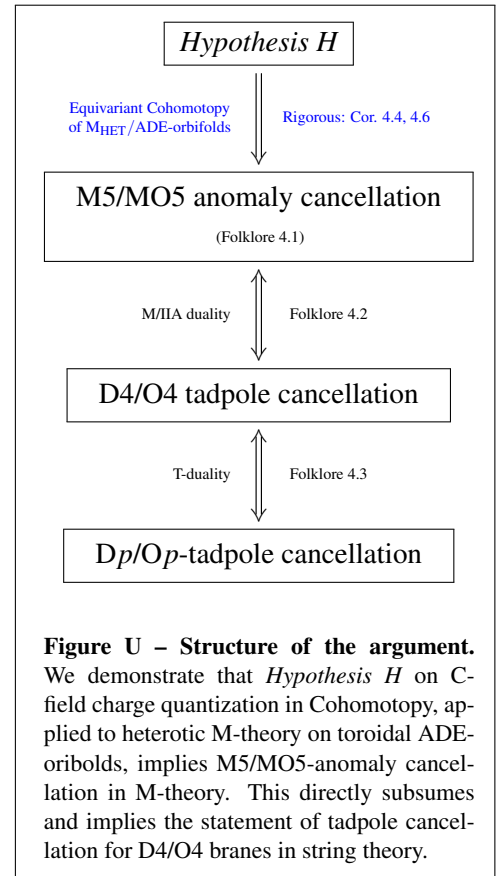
*Hypothesis H*

Equivariant Cohomotopy of $M_{HET}/ADE$-orbifolds

Rigorous: Cor. 4.4, 4.6

M5/MO5 anomaly cancellation

(Folklore 4.1)

M/IIA duality

Folklore 4.2

D4/O4 tadpole cancellation

T-duality

Folklore 4.3

D$p$/O$p$-tadpole cancellation

**Figure U – Structure of the argument.** We demonstrate that *Hypothesis H* on C-field charge quantization in Cohomotopy, applied to heterotic M-theory on toroidal ADE-oribolds, implies M5/MO5-anomaly cancellation in M-theory. This directly subsumes and implies the statement of tadpole cancellation for D4/O4 branes in string theory.